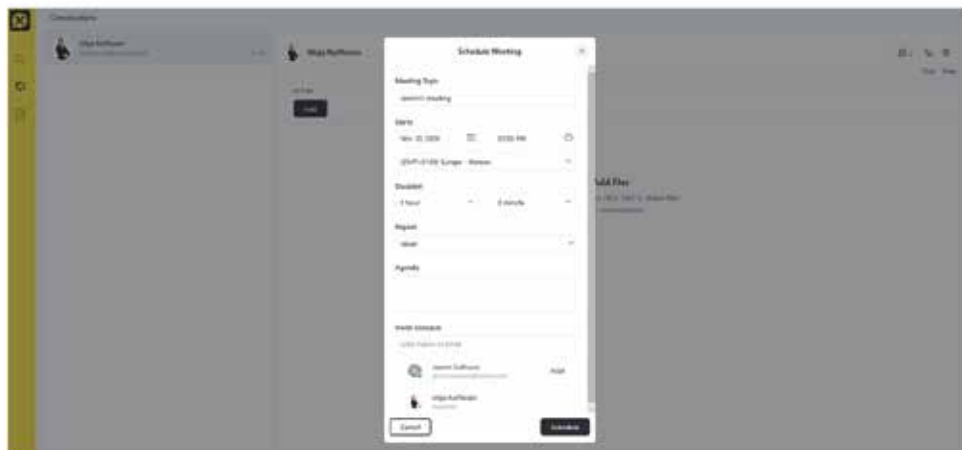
Conversations

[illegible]

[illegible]

Schedule Meeting

Meeting Topic

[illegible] meeting

Starts

Nov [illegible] 2024

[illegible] PM

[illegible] Europe - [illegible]

Duration

1 hour

0 minute

Repeat

Never

Agenda

Invite someone

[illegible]

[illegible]

Host

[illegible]

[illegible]

Cancel

Schedule

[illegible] Files

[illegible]